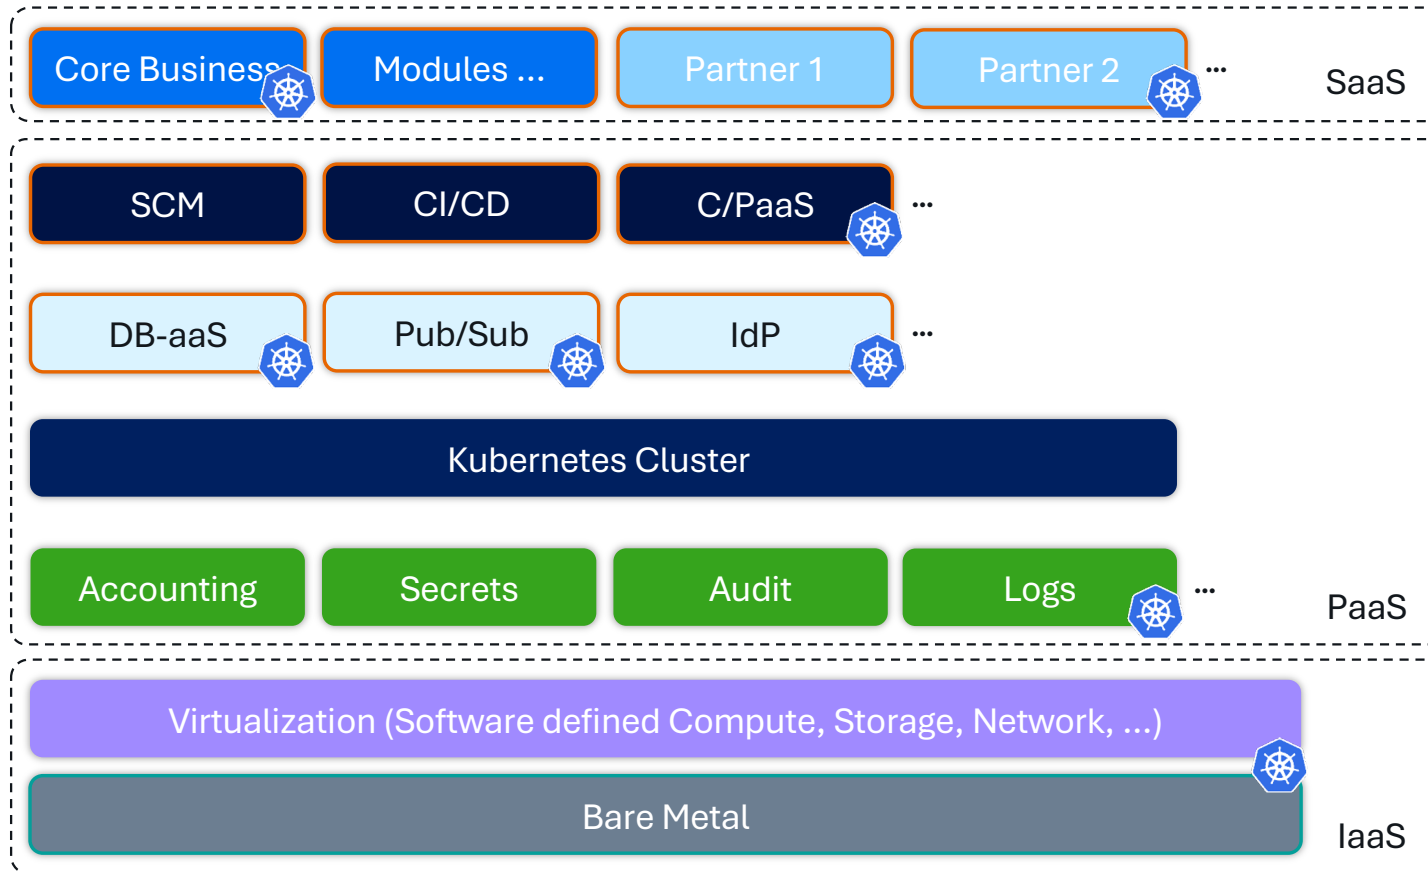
Core Business
Modules ...
Partner 1
Partner 2
...
SaaS

SCM
CI/CD
C/PaaS
...

DB-aaS
Pub/Sub
IdP
...

Kubernetes Cluster

Accounting
Secrets
Audit
Logs
...
PaaS

Virtualization (Software defined Compute, Storage, Network, ...)

Bare Metal
IaaS